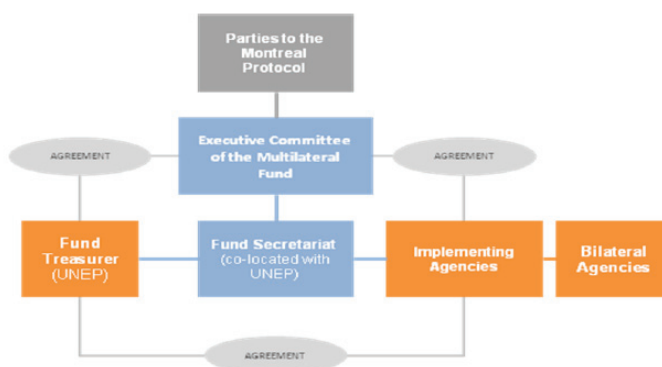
Parties to the Montreal Protocol

AGREEMENT

Executive Committee of the Multilateral Fund

AGREEMENT

Fund Treasurer (UNEP)

Fund Secretariat (co-located with UNEP)

Implementing Agencies

Bilateral Agencies

AGREEMENT